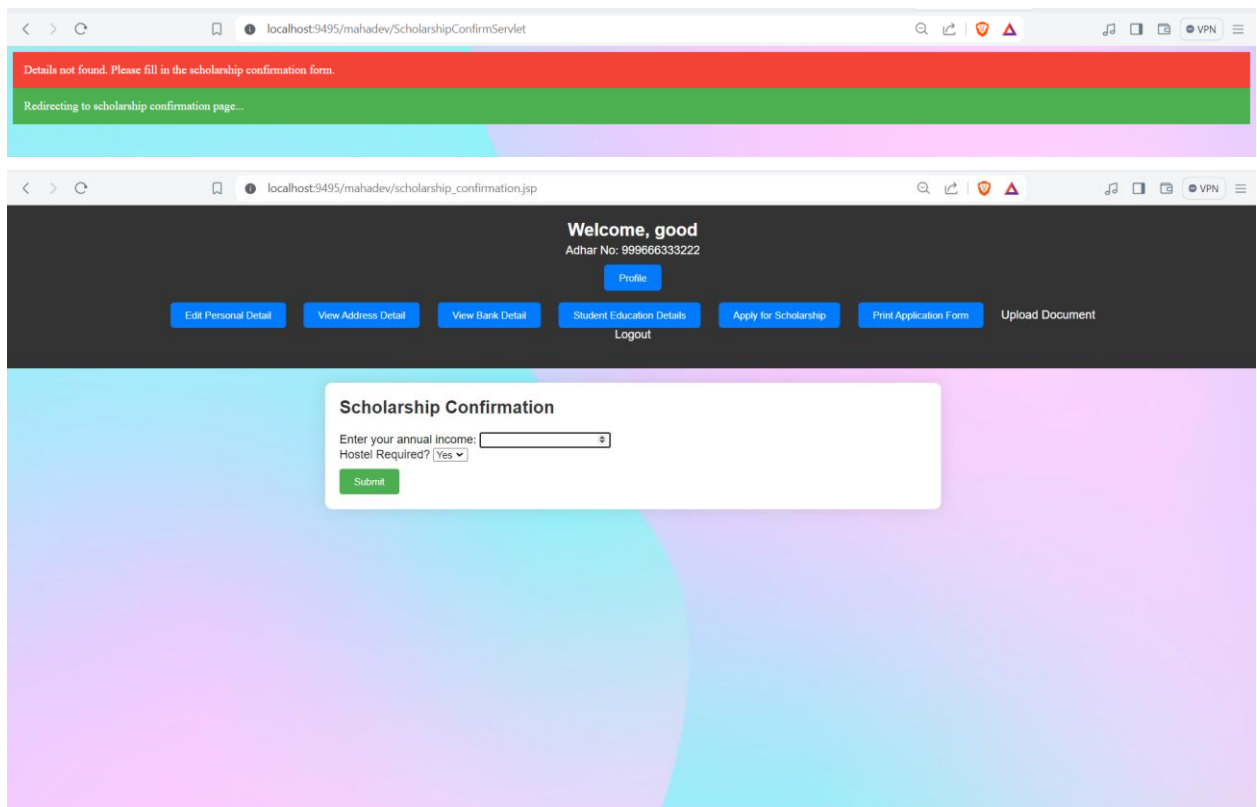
localhost:9495/mahadev/ScholarshipConfirmServlet

VPN

Details not found. Please fill in the scholarship confirmation form.

Redirecting to scholarship confirmation page...

localhost:9495/mahadev/scholarship_confirmation.jsp

VPN

Welcome, good

Adhar No: 999666333222

Profile

Edit Personal Detail

View Address Detail

View Bank Detail

Student Education Details

Apply for Scholarship

Print Application Form

Upload Document

Logout

Scholarship Confirmation

Enter your annual income:

Hostel Required? Yes

Submit